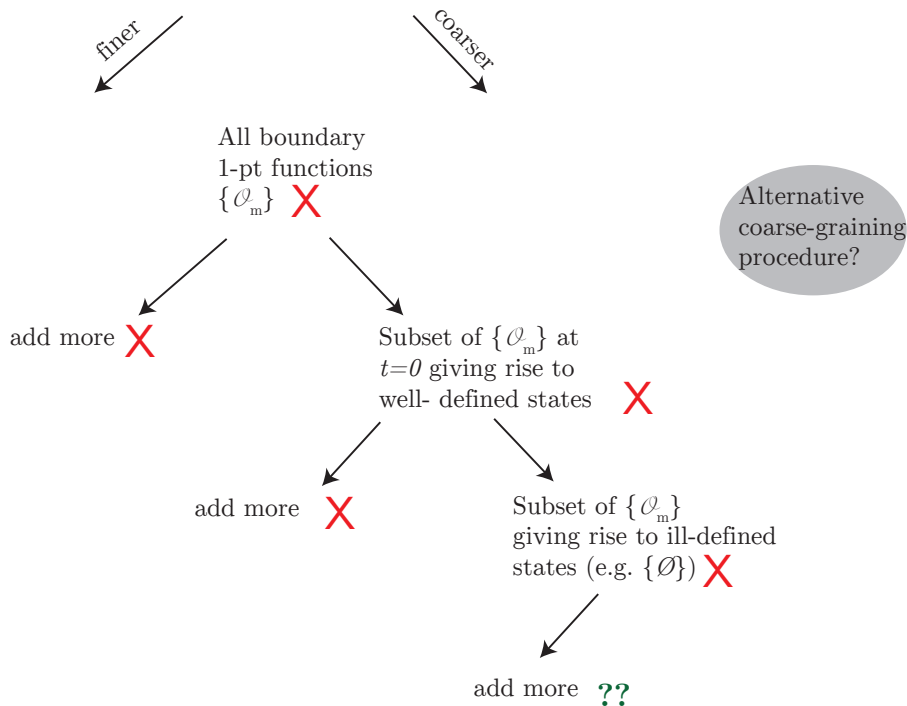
finer

coarser

All boundary 1-pt functions $\{\mathcal{O}_{\mathrm{m}}\}$ X

Alternative coarse-graining procedure?

add more X

Subset of $\{\mathcal{O}_{\mathrm{m}}\}$ at $t=0$ giving rise to well- defined states X

add more X

Subset of $\{\mathcal{O}_{\mathrm{m}}\}$ giving rise to ill-defined states (e.g. $\{\emptyset\}$) X

add more ??